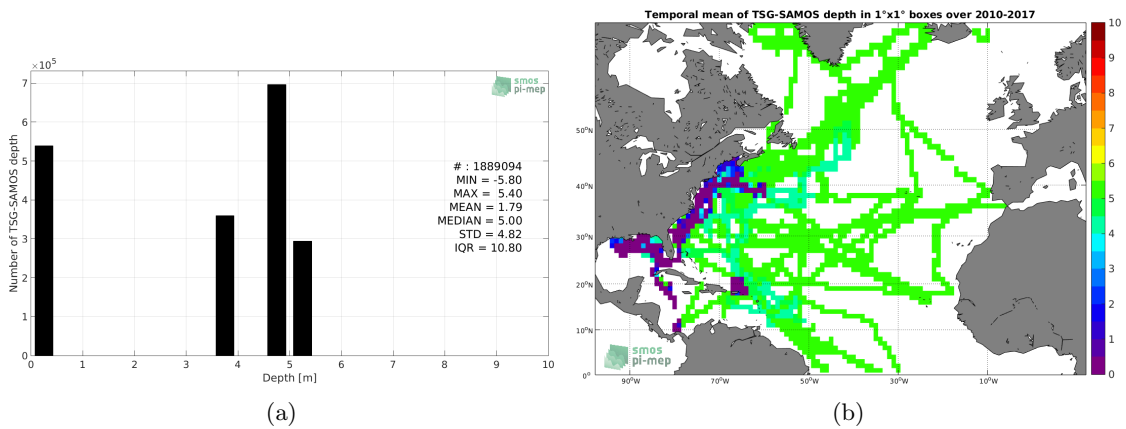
$\times 10^5$

smos
pi-mep

Number of TSG-SAMOS depth

7
6
5
4
3
2
1
0

0 1 2 3 4 5 6 7 8 9 10
Depth [m]

# : 1889094
MIN = -5.80
MAX = 5.40
MEAN = 1.79
MEDIAN = 5.00
STD = 4.82
IQR = 10.80

(a)

Temporal mean of TSG-SAMOS depth in 1°x1° boxes over 2010-2017

50°N
40°N
30°N
20°N
10°N
0°

90°W 70°W 50°W 30°W 10°W

smos
pi-mep

10
9
8
7
6
5
4
3
2
1
0

(b)